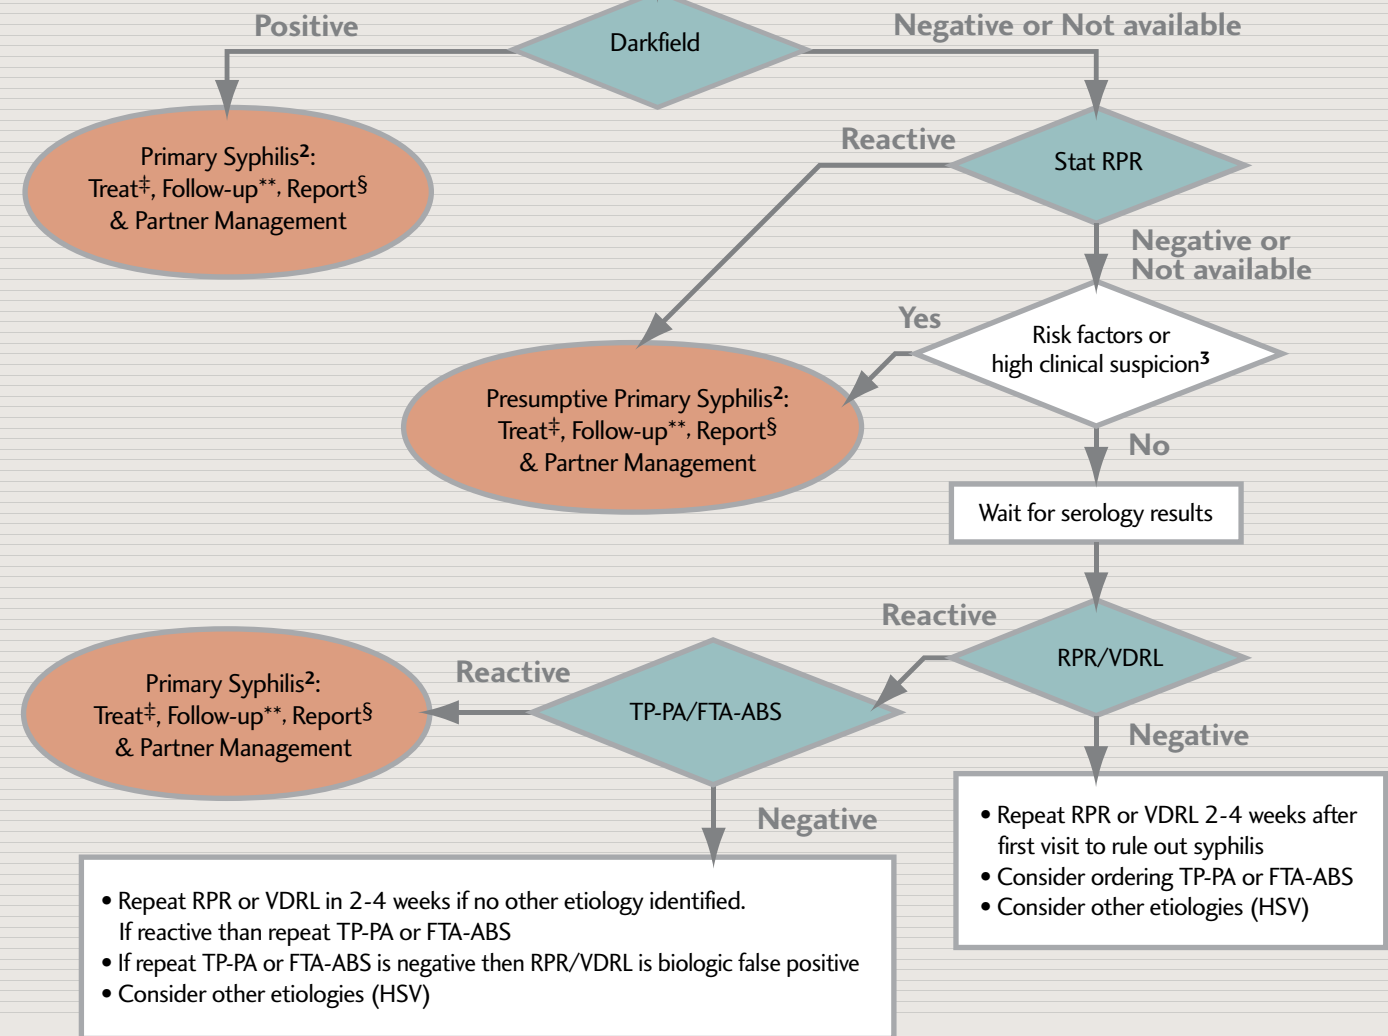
Positive

Darkfield

Negative or Not available

Primary Syphilis$^{2}$: Treat$^{‡}$, Follow-up$^{**}$, Report$^{§}$ & Partner Management

Reactive

Stat RPR

Negative or Not available

Yes

Risk factors or high clinical suspicion$^{3}$

Presumptive Primary Syphilis$^{2}$: Treat$^{‡}$, Follow-up$^{**}$, Report$^{§}$ & Partner Management

No

Wait for serology results

Reactive

RPR/VDRL

Primary Syphilis$^{2}$: Treat$^{‡}$, Follow-up$^{**}$, Report$^{§}$ & Partner Management

Reactive

TP-PA/FTA-ABS

Negative

Negative

• Repeat RPR or VDRL 2-4 weeks after first visit to rule out syphilis
• Consider ordering TP-PA or FTA-ABS
• Consider other etiologies (HSV)

• Repeat RPR or VDRL in 2-4 weeks if no other etiology identified. If reactive than repeat TP-PA or FTA-ABS
• If repeat TP-PA or FTA-ABS is negative then RPR/VDRL is biologic false positive
• Consider other etiologies (HSV)